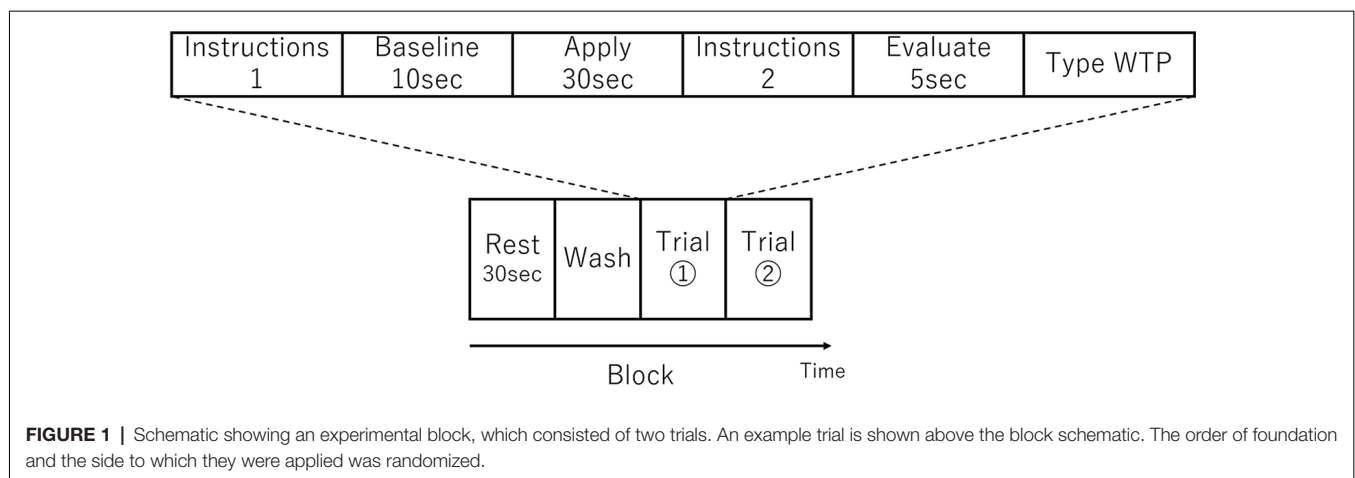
| Instructions 1 | Baseline 10sec | Apply 30sec | Instructions 2 | Evaluate 5sec | Type WTP |
|---|---|---|---|---|---|

| Rest 30sec | Wash | Trial ① | Trial ② |
|---|---|---|---|

Block

Time

FIGURE 1 | Schematic showing an experimental block, which consisted of two trials. An example trial is shown above the block schematic. The order of foundation and the side to which they were applied was randomized.